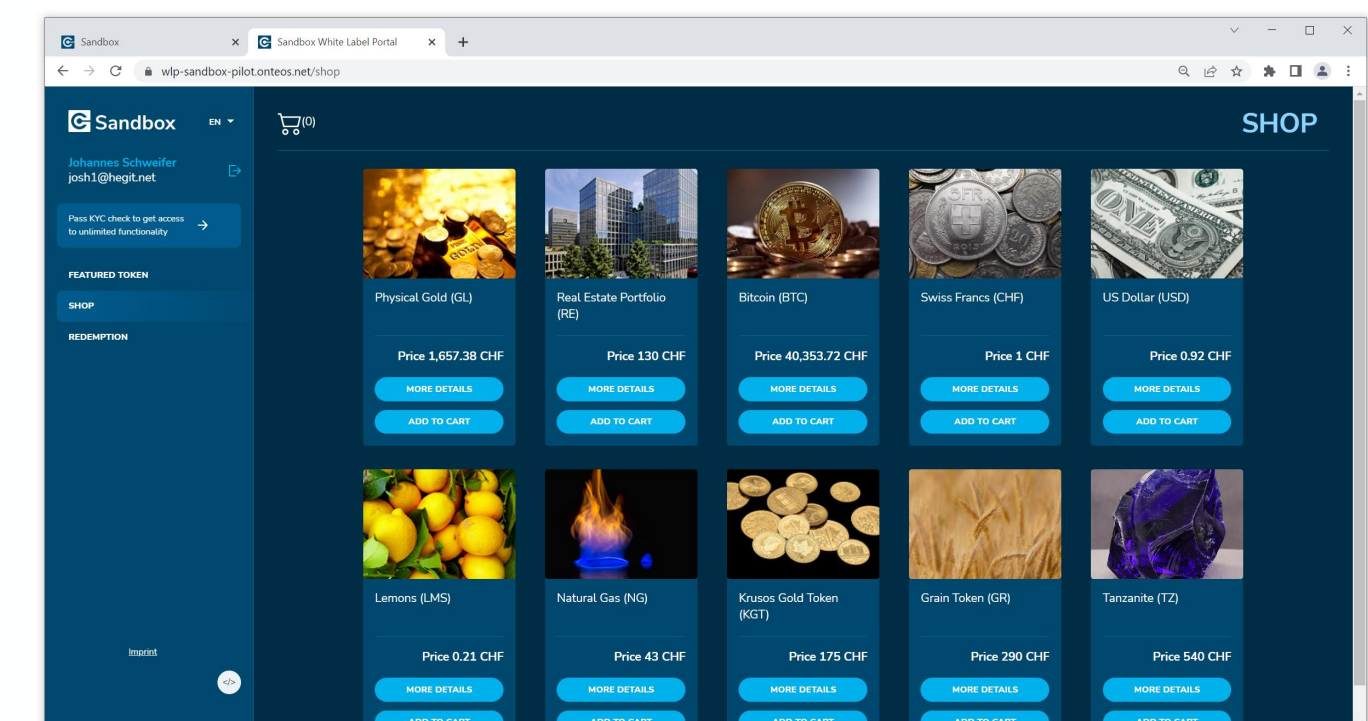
Sandbox
Sandbox White Label Portal
wlp-sandbox-pilot.onteos.net/shop

Sandbox EN

Johannes Schweifer
josh1@hegit.net

Pass KYC check to get access to unlimited functionality

FEATURED TOKEN
SHOP
REDEMPTION

Imprint

</>

(0)

SHOP

Physical Gold (GL)
Price 1,657.38 CHF
MORE DETAILS
ADD TO CART

Real Estate Portfolio (RE)
Price 130 CHF
MORE DETAILS
ADD TO CART

Bitcoin (BTC)
Price 40,353.72 CHF
MORE DETAILS
ADD TO CART

Swiss Francs (CHF)
Price 1 CHF
MORE DETAILS
ADD TO CART

US Dollar (USD)
Price 0.92 CHF
MORE DETAILS
ADD TO CART

Lemons (LMS)
Price 0.21 CHF
MORE DETAILS
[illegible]

Natural Gas (NG)
Price 43 CHF
MORE DETAILS
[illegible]

Krusos Gold Token (KGT)
Price 175 CHF
MORE DETAILS
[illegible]

Grain Token (GR)
Price 290 CHF
MORE DETAILS
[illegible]

Tanzanite (TZ)
Price 540 CHF
MORE DETAILS
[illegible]